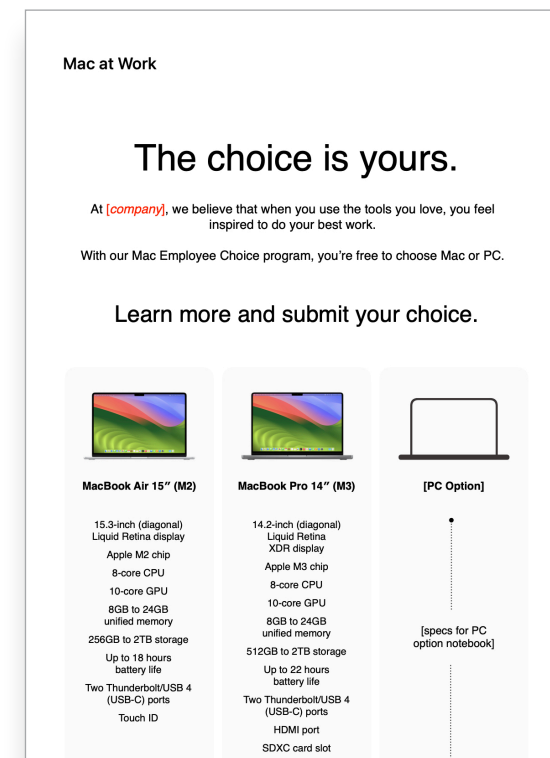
Mac at Work

The choice is yours.

At [company], we believe that when you use the tools you love, you feel inspired to do your best work.

With our Mac Employee Choice program, you're free to choose Mac or PC.

Learn more and submit your choice.

MacBook Air 15″ (M2)

15.3-inch (diagonal) Liquid Retina display

Apple M2 chip

8-core CPU

10-core GPU

8GB to 24GB unified memory

256GB to 2TB storage

Up to 18 hours battery life

Two Thunderbolt/USB 4 (USB-C) ports

Touch ID

MacBook Pro 14″ (M3)

14.2-inch (diagonal) Liquid Retina XDR display

Apple M3 chip

8-core CPU

10-core GPU

8GB to 24GB unified memory

512GB to 2TB storage

Up to 22 hours battery life

Two Thunderbolt/USB 4 (USB-C) ports

HDMI port

SDXC card slot

[PC Option]

[specs for PC option notebook]